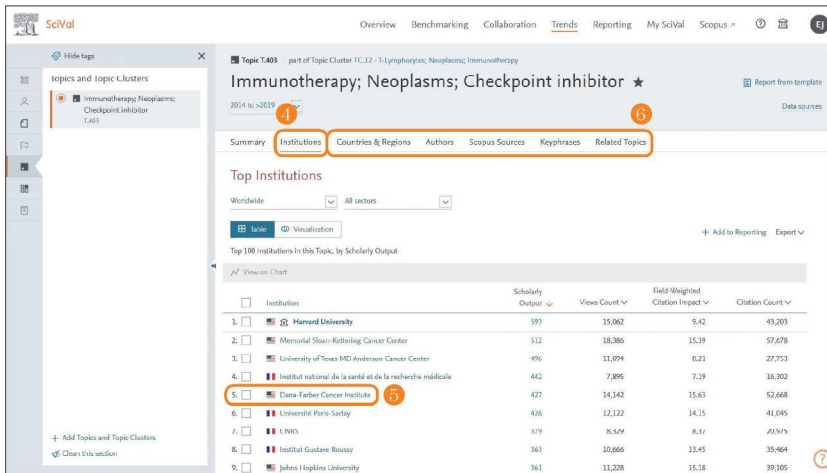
SciVal

Overview Benchmarking Collaboration Trends Reporting My SciVal Scopus ↗ EJ

Hide tags

Topics and Topic Clusters

Immunotherapy; Neoplasms; Checkpoint inhibitor
T.403

Topic T.403 part of Topic Cluster TC.12 - T-Lymphocytes; Neoplasms; Immunotherapy

Immunotherapy; Neoplasms; Checkpoint inhibitor ★

Report from template

2014 to >2019

Data sources

4

6

Summary Institutions Countries & Regions Authors Scopus Sources Keyphrases Related Topics

Top Institutions

Worldwide All sectors

Table Visualization

+ Add to Reporting Export

Top 100 Institutions in this Topic, by Scholarly Output

View on Chart

| | Institution | Scholarly Output | Views Count | Field-Weighted Citation Impact | Citation Count |
|---|---|---|---|---|---|
| 1. | Harvard University | 593 | 15,062 | 9.42 | 43,203 |
| 2. | Memorial Sloan-Kettering Cancer Center | 512 | 18,386 | 15.39 | 57,678 |
| 3. | University of Texas MD Anderson Cancer Center | 496 | 11,094 | 8.21 | 27,753 |
| 4. | Institut national de la santé et de la recherche médicale | 442 | 7,895 | 7.19 | 16,302 |
| 5. | Dana-Farber Cancer Institute | 427 | 14,142 | 15.63 | 52,668 |
| 6. | Université Paris-Saclay | 426 | 12,122 | 14.15 | 41,045 |
| 7. | CNRS | 379 | 8,329 | 8.37 | 20,975 |
| 8. | Institut Gustave Roussy | 363 | 10,666 | 13.45 | 35,464 |
| 9. | Johns Hopkins University | 361 | 11,228 | 15.18 | 39,105 |

5

+ Add Topics and Topic Clusters

Clean this section